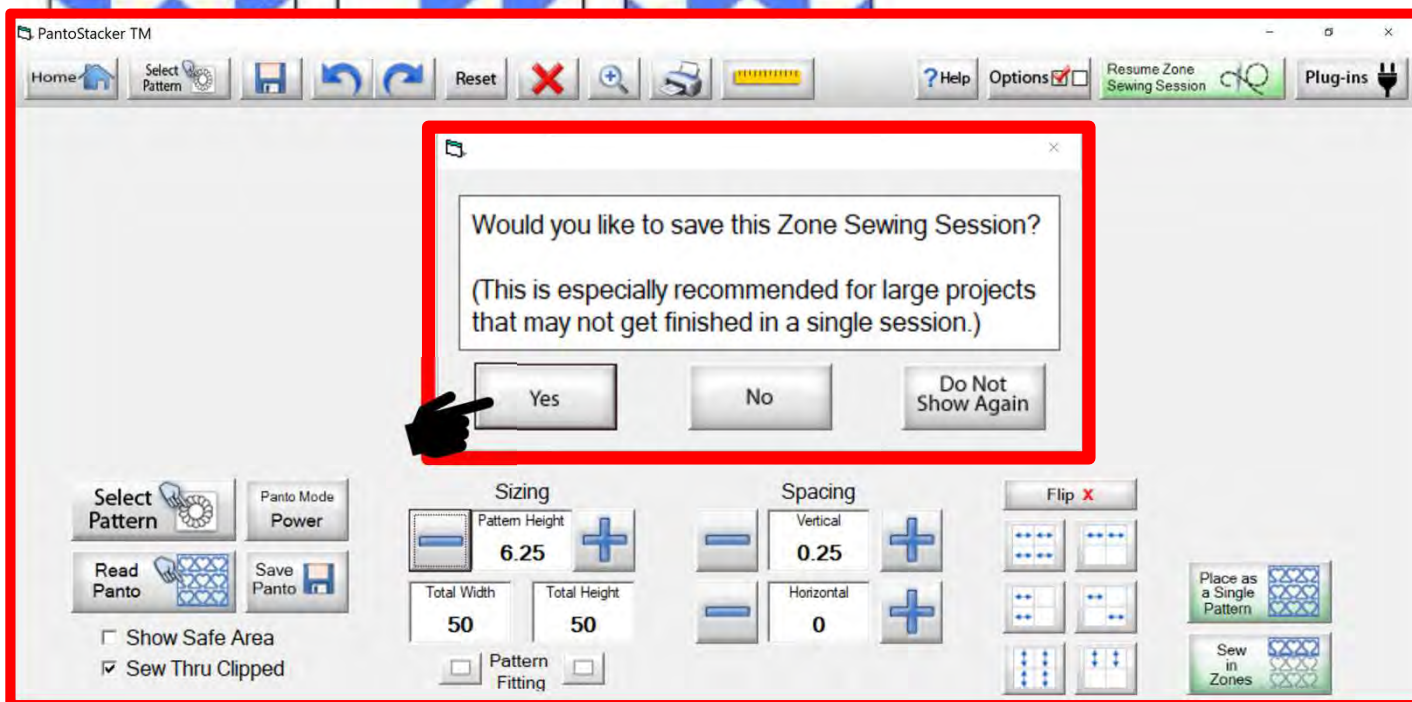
PantoStacker TM

Home Select Pattern Reset ?Help Options Resume Zone Sewing Session Plug-ins

Would you like to save this Zone Sewing Session?

(This is especially recommended for large projects that may not get finished in a single session.)

Yes No Do Not Show Again

Select Pattern Panto Mode Power

Read Panto Save Panto

☐ Show Safe Area
☑ Sew Thru Clipped

Sizing
Pattern Height
6.25
Total Width
50
Total Height
50
Pattern Fitting

Spacing
Vertical
0.25
Horizontal
0

Flip X

Place as a Single Pattern

Sew in Zones